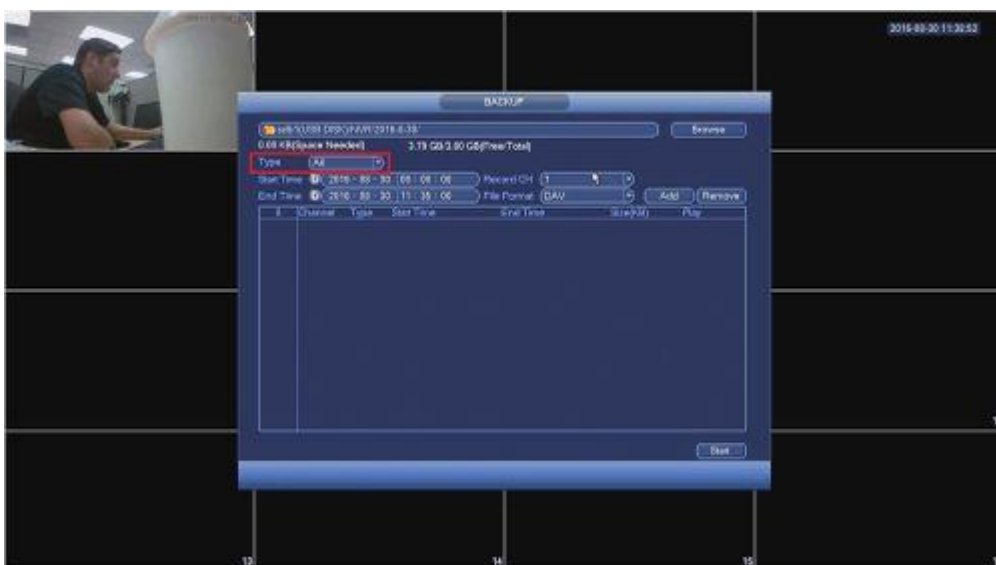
2016-03-30 11:30:52

BACKUP

sdb1(USB DISK)/NVR/2016-3-30/

Browse

0.00 KB(Space Needed)

3.79 GB/3.80 GB(Free/Total)

Type All

Start Time 2016 - 03 - 30 08 : 00 : 00

Record CH 1

End Time 2016 - 03 - 30 11 : 30 : 00

File Format DAV

Add

Remove

| # | Channel | Type | Start Time | End Time | Size(KB) | Play |
|---|---|---|---|---|---|---|

Start

13

14

15